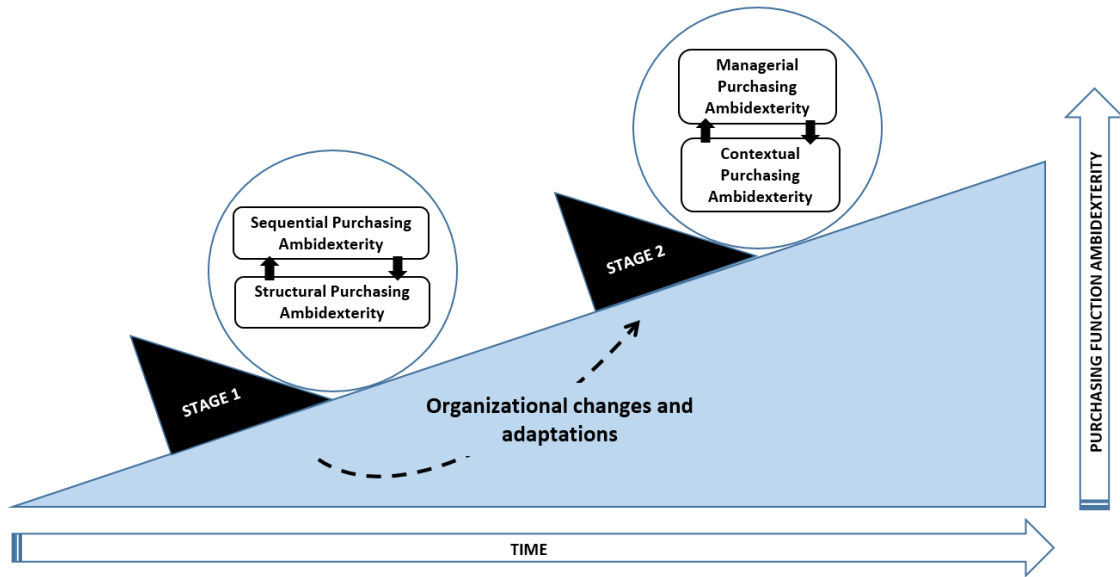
Managerial Purchasing Ambidexterity

Contextual Purchasing Ambidexterity

Sequential Purchasing Ambidexterity

Structural Purchasing Ambidexterity

STAGE 2

STAGE 1

Organizational changes and adaptations

PURCHASING FUNCTION AMBIDEXTERITY

TIME